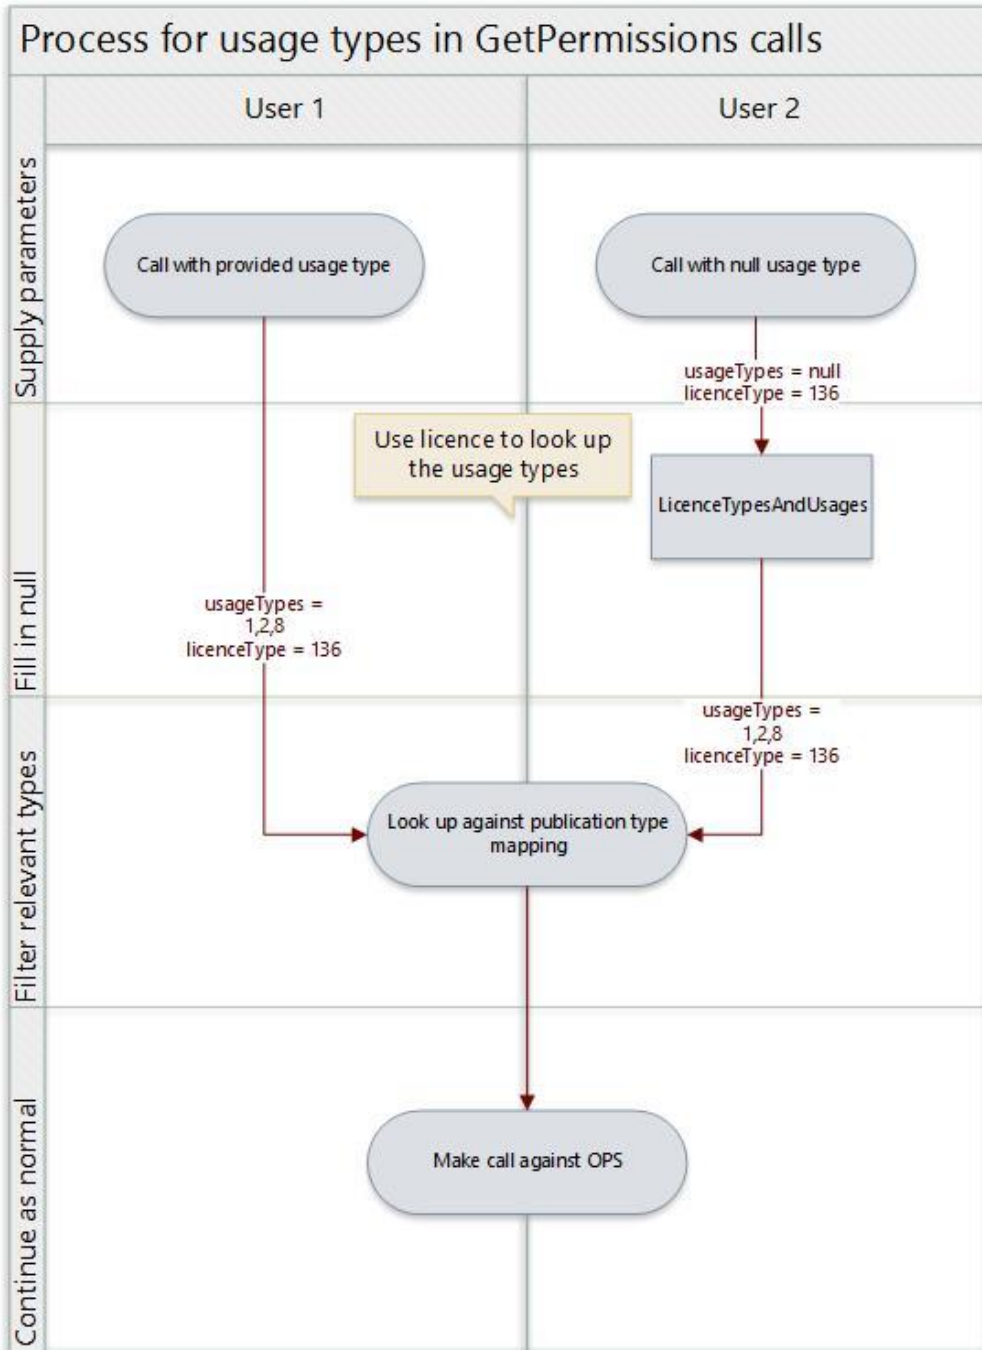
Process for usage types in GetPermissions calls

User 1

User 2

Supply parameters

Call with provided usage type

Call with null usage type

usageTypes = null
licenceType = 136

Fill in null

Use licence to look up the usage types

LicenceTypesAndUsages

usageTypes = 1,2,8
licenceType = 136

usageTypes = 1,2,8
licenceType = 136

Filter relevant types

Look up against publication type mapping

Continue as normal

Make call against OPS